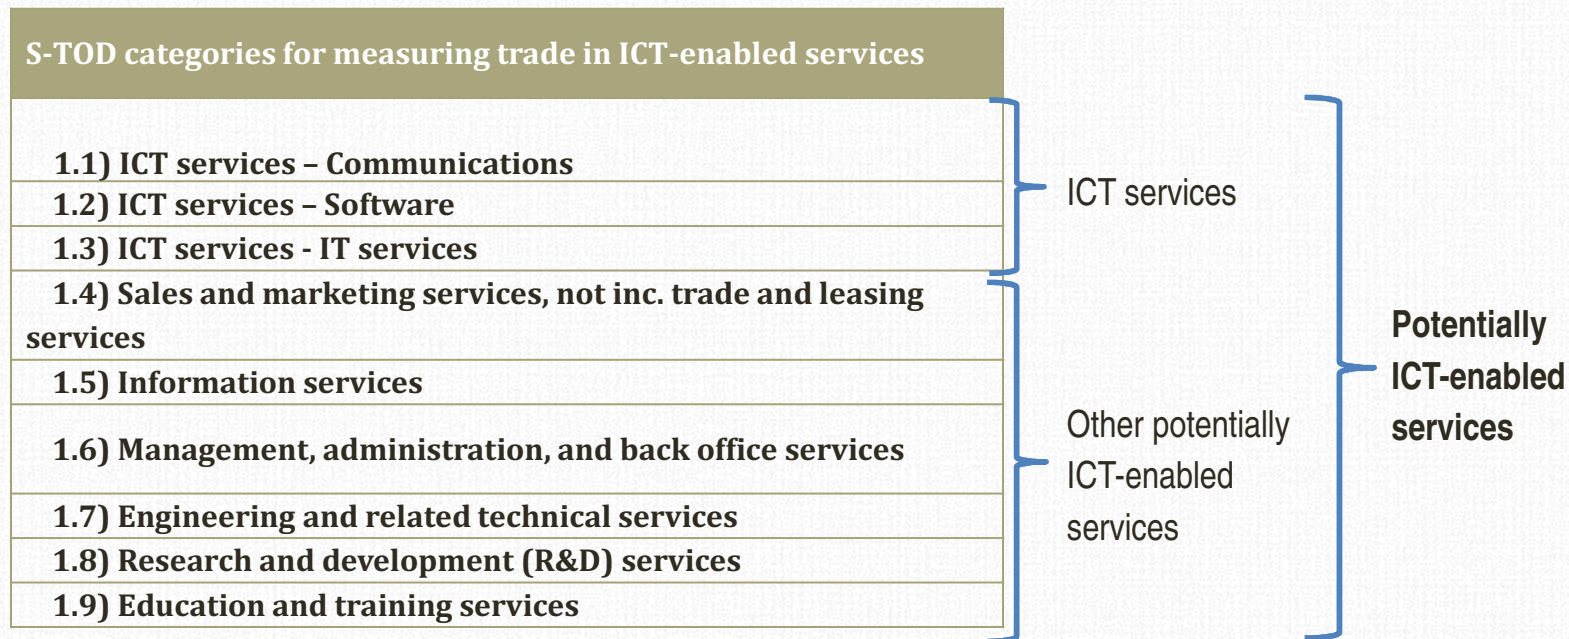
| S-TOD categories for measuring trade in ICT-enabled services |
|---|
| 1.1) ICT services – Communications |
| 1.2) ICT services – Software |
| 1.3) ICT services - IT services |
| 1.4) Sales and marketing services, not inc. trade and leasing services |
| 1.5) Information services |
| 1.6) Management, administration, and back office services |
| 1.7) Engineering and related technical services |
| 1.8) Research and development (R&D) services |
| 1.9) Education and training services |

ICT services

Other potentially ICT-enabled services

Potentially ICT-enabled services